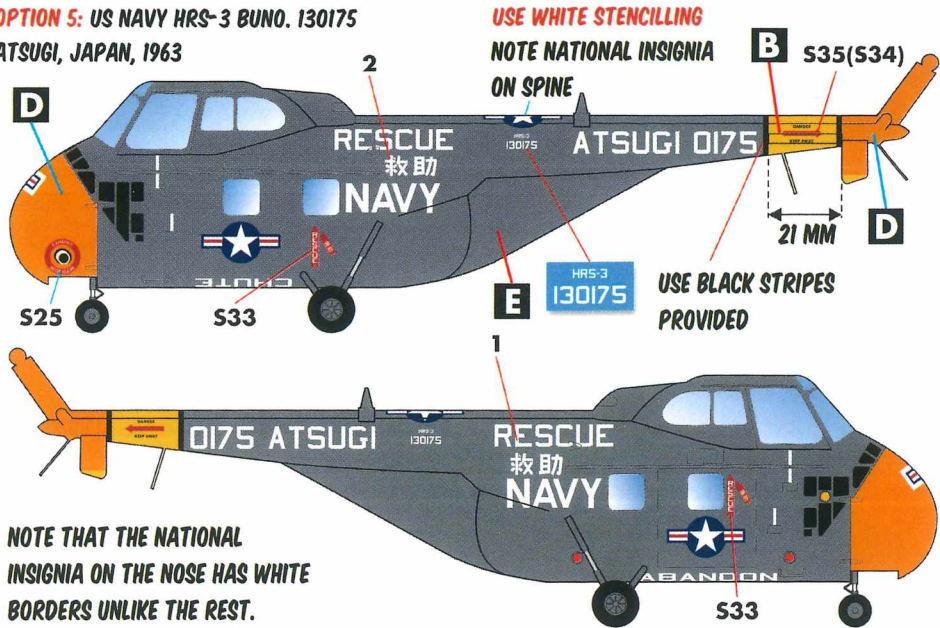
OPTION 5: US NAVY HRS-3 BUNO. 130175
ATSUGI, JAPAN, 1963

USE WHITE STENCILLING
NOTE NATIONAL INSIGNIA ON SPINE

B S35(S34)

2

D

RESCUE
救助
NAVY

HRS-3
130175

ATSUGI 0175

DANGER
KEEP AWAY

21 MM

D

CHUTE

E

HRS-3
130175

USE BLACK STRIPES PROVIDED

S25 S33

1

DANGER
KEEP AWAY

0175 ATSUGI

HRS-3
130175

RESCUE
救助
NAVY

ABANDON

NOTE THAT THE NATIONAL INSIGNIA ON THE NOSE HAS WHITE BORDERS UNLIKE THE REST.

S33